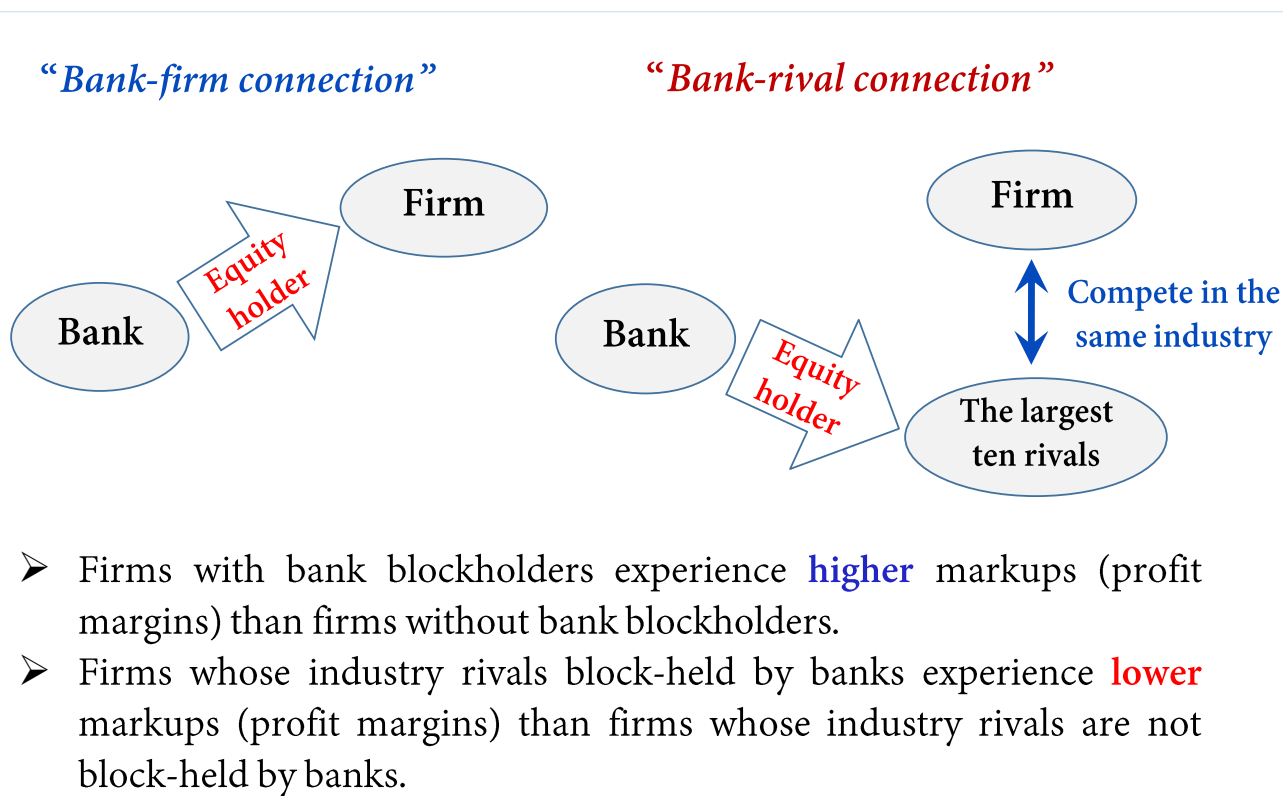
"Bank-firm connection"

"Bank-rival connection"

Firm

Equity holder

Bank

Firm

Compete in the same industry

Bank

Equity holder

The largest ten rivals

➢ Firms with bank blockholders experience higher markups (profit margins) than firms without bank blockholders.

➢ Firms whose industry rivals block-held by banks experience lower markups (profit margins) than firms whose industry rivals are not block-held by banks.